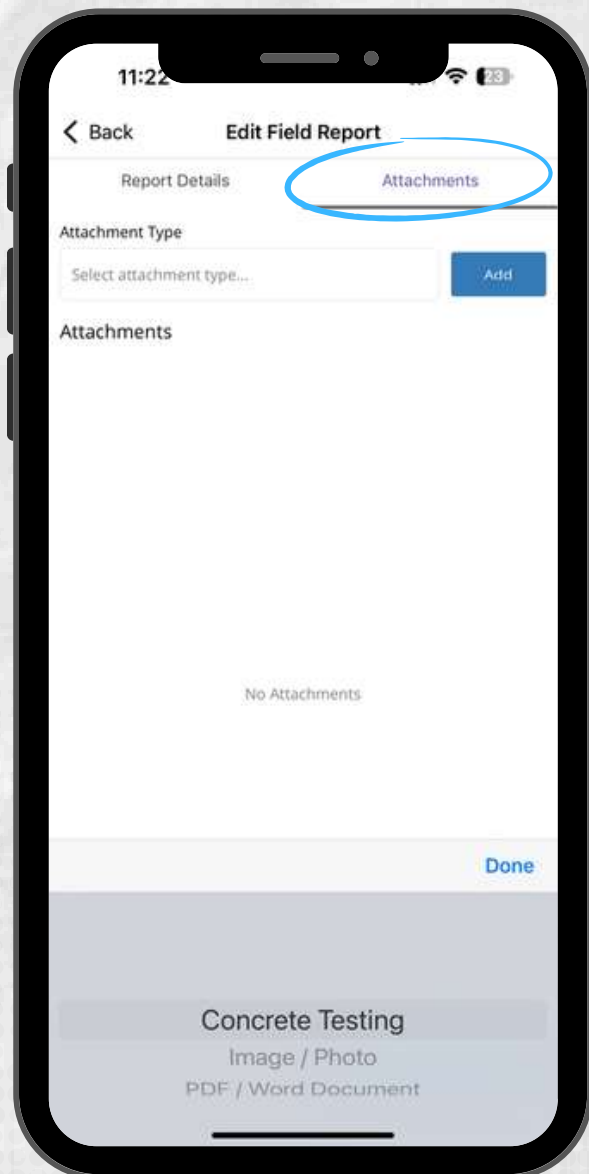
11:22

23

< Back

Edit Field Report

Report Details

Attachments

Attachment Type

Select attachment type...

Add

Attachments

No Attachments

Done

Concrete Testing

Image / Photo

PDF / Word Document